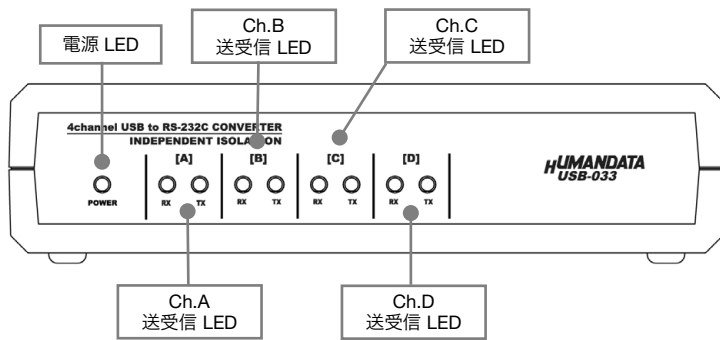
電源 LED

Ch.B
送受信 LED

Ch.C
送受信 LED

4channel USB to RS-232C CONVERTER
INDEPENDENT ISOLATION

POWER

[A]
RX TX

[B]
RX TX

[C]
RX TX

[D]
RX TX

HUMANDATA
USB-033

Ch.A
送受信 LED

Ch.D
送受信 LED